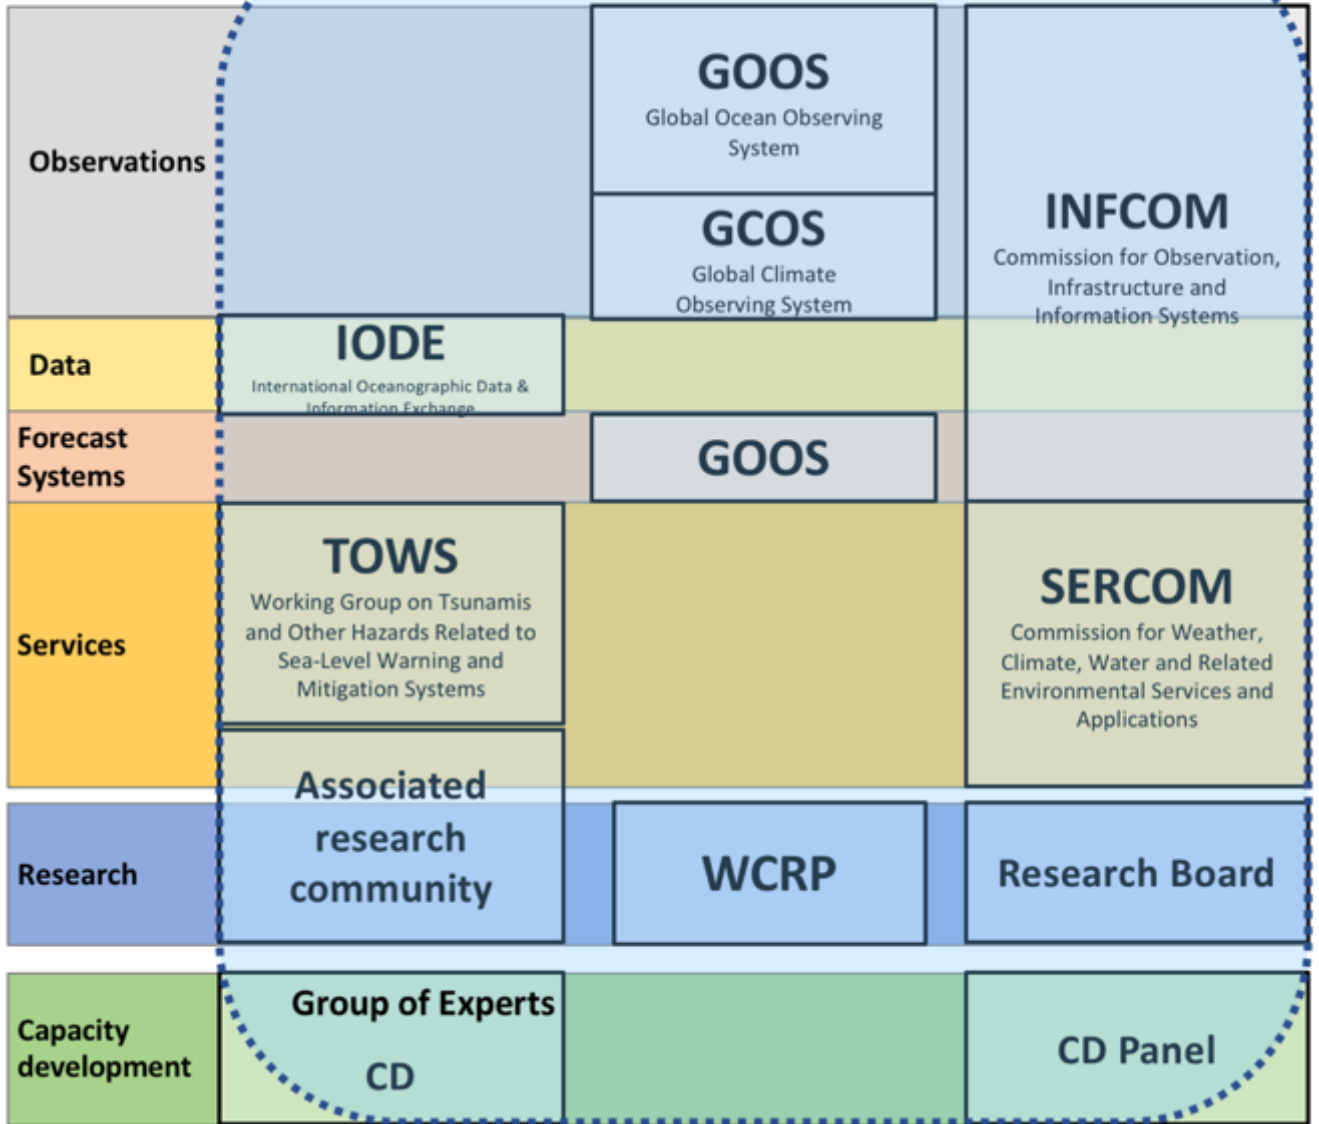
Observations

GOOS
Global Ocean Observing System

GCOS
Global Climate Observing System

INFCOM
Commission for Observation, Infrastructure and Information Systems

Data

IODE
International Oceanographic Data & Information Exchange

Forecast Systems

GOOS

Services

TOWS
Working Group on Tsunamis and Other Hazards Related to Sea-Level Warning and Mitigation Systems

SERCOM
Commission for Weather, Climate, Water and Related Environmental Services and Applications

Research

Associated research community

WCRP

Research Board

Capacity development

Group of Experts CD

CD Panel